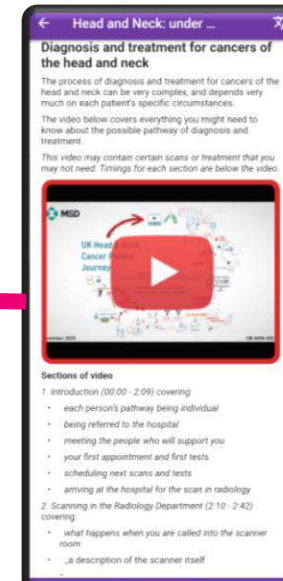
Head and Neck: under ...

Diagnosis and treatment for cancers of the head and neck

The process of diagnosis and treatment for cancers of the head and neck can be very complex, and depends very much on each patient's specific circumstances.

The video below covers everything you might need to know about the possible pathway of diagnosis and treatment.

This video may contain certain scans or treatment that you may not need. Timings for each section are below the video.

MSD

UK Head & Neck Cancer Patient Journey

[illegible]

Sections of video

1. Introduction (00:00 - 2:09) covering:

- each person's pathway being individual
- being referred to the hospital
- meeting the people who will support you
- your first appointment and first tests
- scheduling next scans and tests
- arriving at the hospital for the scan in radiology

2. Scanning in the Radiology Department (2:10 - 2:42) covering:

- what happens when you are called into the scanner room
- a description of the scanner itself